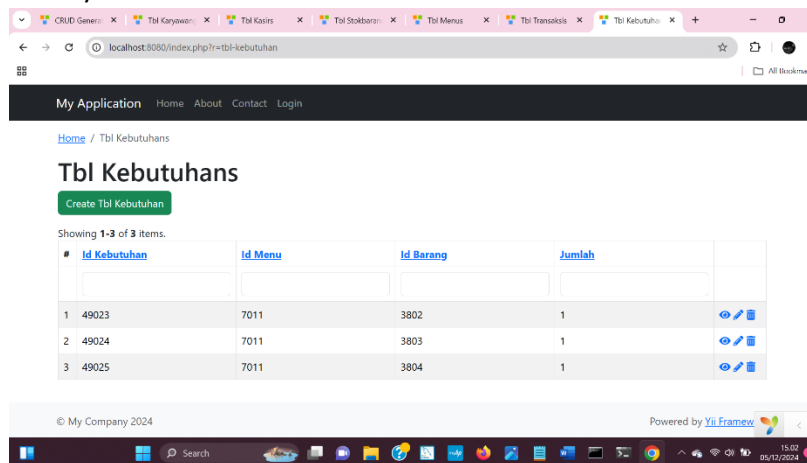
CRUD Genera ×
Tbl Karyawan ×
Tbl Kasirs ×
Tbl Stokbaran ×
Tbl Menus ×
Tbl Transaksis ×
Tbl Kebutuha ×
+

localhost:8080/index.php?r=tbl-kebutuhan

All Bookma

My Application Home About Contact Login

Home / Tbl Kebutuhans

Tbl Kebutuhans

Create Tbl Kebutuhan

Showing **1-3** of **3** items.

| # | Id Kebutuhan | Id Menu | Id Barang | Jumlah | |
|---|---|---|---|---|---|
| | | | | | |
| 1 | 49023 | 7011 | 3802 | 1 | |
| 2 | 49024 | 7011 | 3803 | 1 | |
| 3 | 49025 | 7011 | 3804 | 1 | |

© My Company 2024

Powered by Yii Framew

Search

15.02
05/12/2024